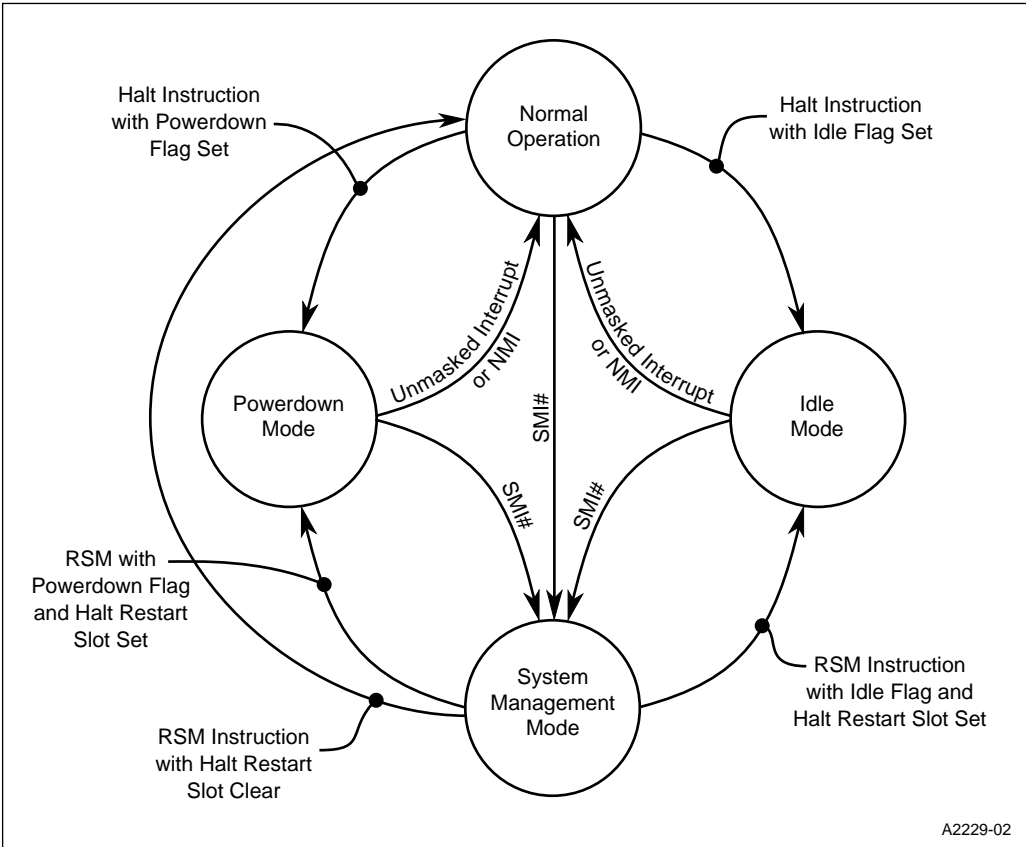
Halt Instruction with Powerdown Flag Set

Normal Operation

Halt Instruction with Idle Flag Set

Unmasked Interrupt or NMI

Unmasked Interrupt or NMI

Powerdown Mode

SMI#

Idle Mode

SMI#

SMI#

RSM with Powerdown Flag and Halt Restart Slot Set

System Management Mode

RSM Instruction with Idle Flag and Halt Restart Slot Set

RSM Instruction with Halt Restart Slot Clear

A2229-02